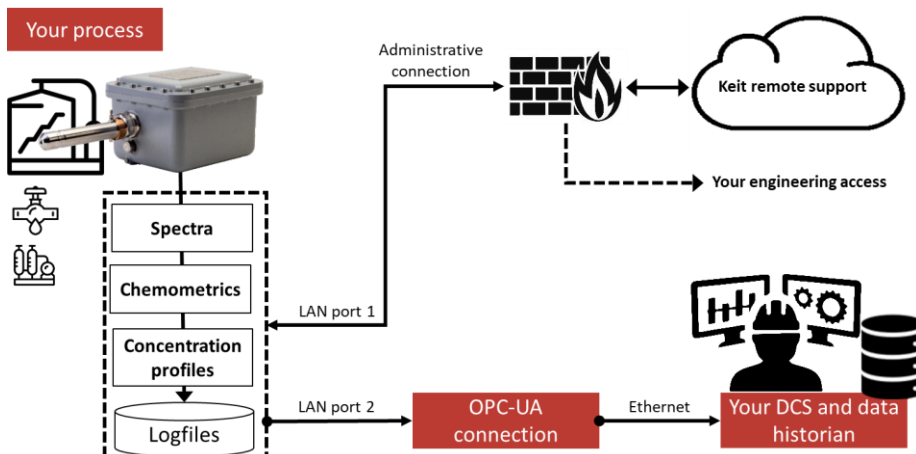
Your process

Administrative connection

Keit remote support

Your engineering access

Spectra

Chemometrics

Concentration profiles

Logfiles

LAN port 1

LAN port 2

OPC-UA connection

Ethernet

Your DCS and data historian